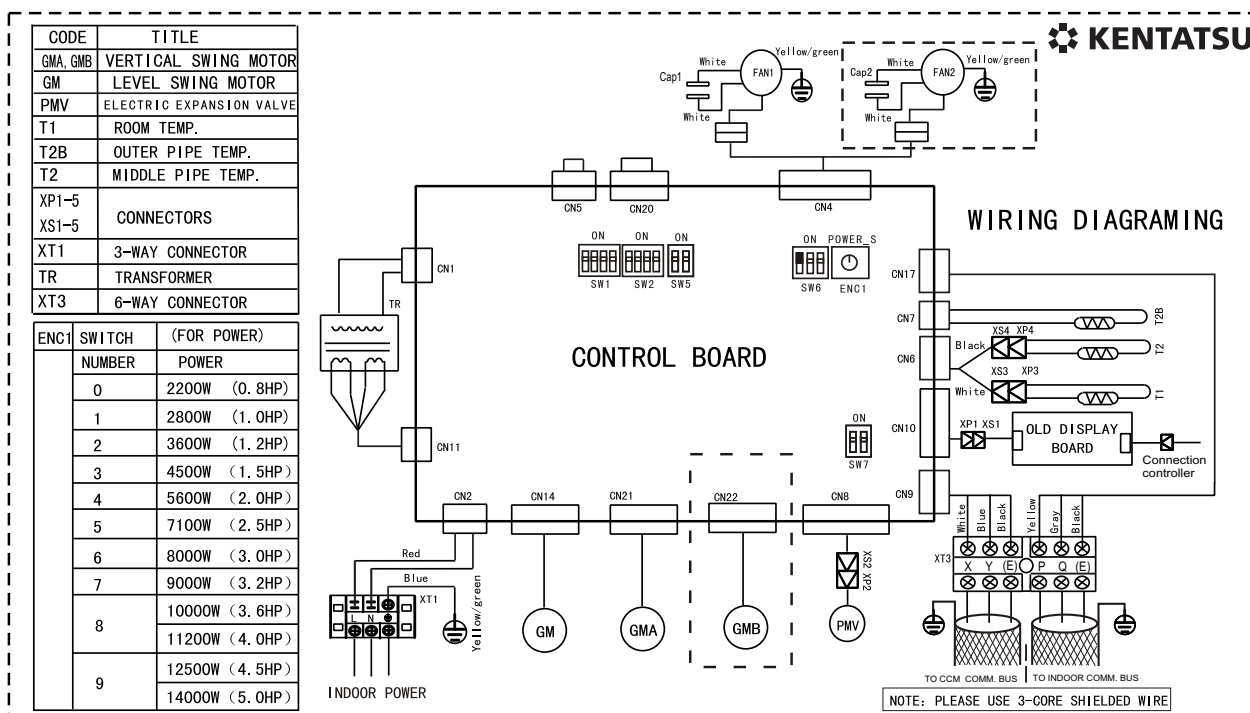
| CODE | TITLE |
|---|---|
| GMA, GMB | VERTICAL SWING MOTOR |
| GM | LEVEL SWING MOTOR |
| PMV | ELECTRIC EXPANSION VALVE |
| T1 | ROOM TEMP. |
| T2B | OUTER PIPE TEMP. |
| T2 | MIDDLE PIPE TEMP. |
| XP1-5 XS1-5 | CONNECTORS |
| XT1 | 3-WAY CONNECTOR |
| TR | TRANSFORMER |
| XT3 | 6-WAY CONNECTOR |

| ENC1 SWITCH NUMBER | (FOR POWER) POWER |
|---|---|
| 0 | 2200W (0.8HP) |
| 1 | 2800W (1.0HP) |
| 2 | 3600W (1.2HP) |
| 3 | 4500W (1.5HP) |
| 4 | 5600W (2.0HP) |
| 5 | 7100W (2.5HP) |
| 6 | 8000W (3.0HP) |
| 7 | 9000W (3.2HP) |
| 8 | 10000W (3.6HP) |
| 8 | 11200W (4.0HP) |
| 9 | 12500W (4.5HP) |
| 9 | 14000W (5.0HP) |

KENTATSU

WIRING DIAGRAMING

Cap1 White FAN1 Yellow/green White
Cap2 White FAN2 Yellow/green White

CN5 CN20 CN4
ON ON ON SW1 SW2 SW5
ON POWER_S SW6 ENC1
CN1 TR CN11
CONTROL BOARD
CN17 CN7 T2B
CN6 Black XS4 XP4 T2
White XS3 XP3 T1
ON SW7
CN10 XP1 XS1 OLD DISPLAY BOARD Connection controller
CN9
CN2 CN14 CN21 CN22 CN8
Red Blue Yellow/green XT1 L N
GM GMA GMB XS2 XP2 PMV
INDOOR POWER
White Blue Black Yellow Gray Black
XT3 X Y (E) P Q (E)
TO CCM COMM. BUS TO INDOOR COMM. BUS
NOTE: PLEASE USE 3-CORE SHIELDED WIRE